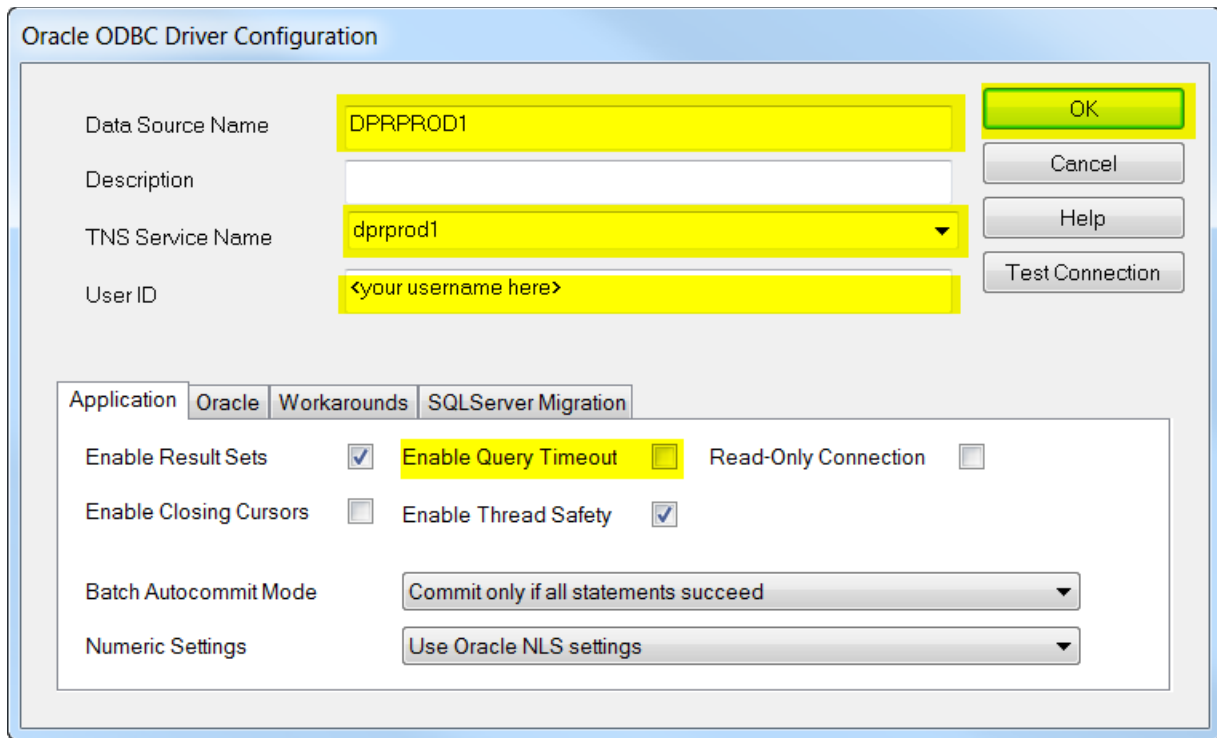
Oracle ODBC Driver Configuration

Data Source Name DPRPROD1

Description

TNS Service Name dprprod1

User ID <your username here>

OK

Cancel

Help

Test Connection

Application Oracle Workarounds SQLServer Migration

Enable Result Sets

Enable Query Timeout

Read-Only Connection

Enable Closing Cursors

Enable Thread Safety

Batch Autocommit Mode Commit only if all statements succeed

Numeric Settings Use Oracle NLS settings